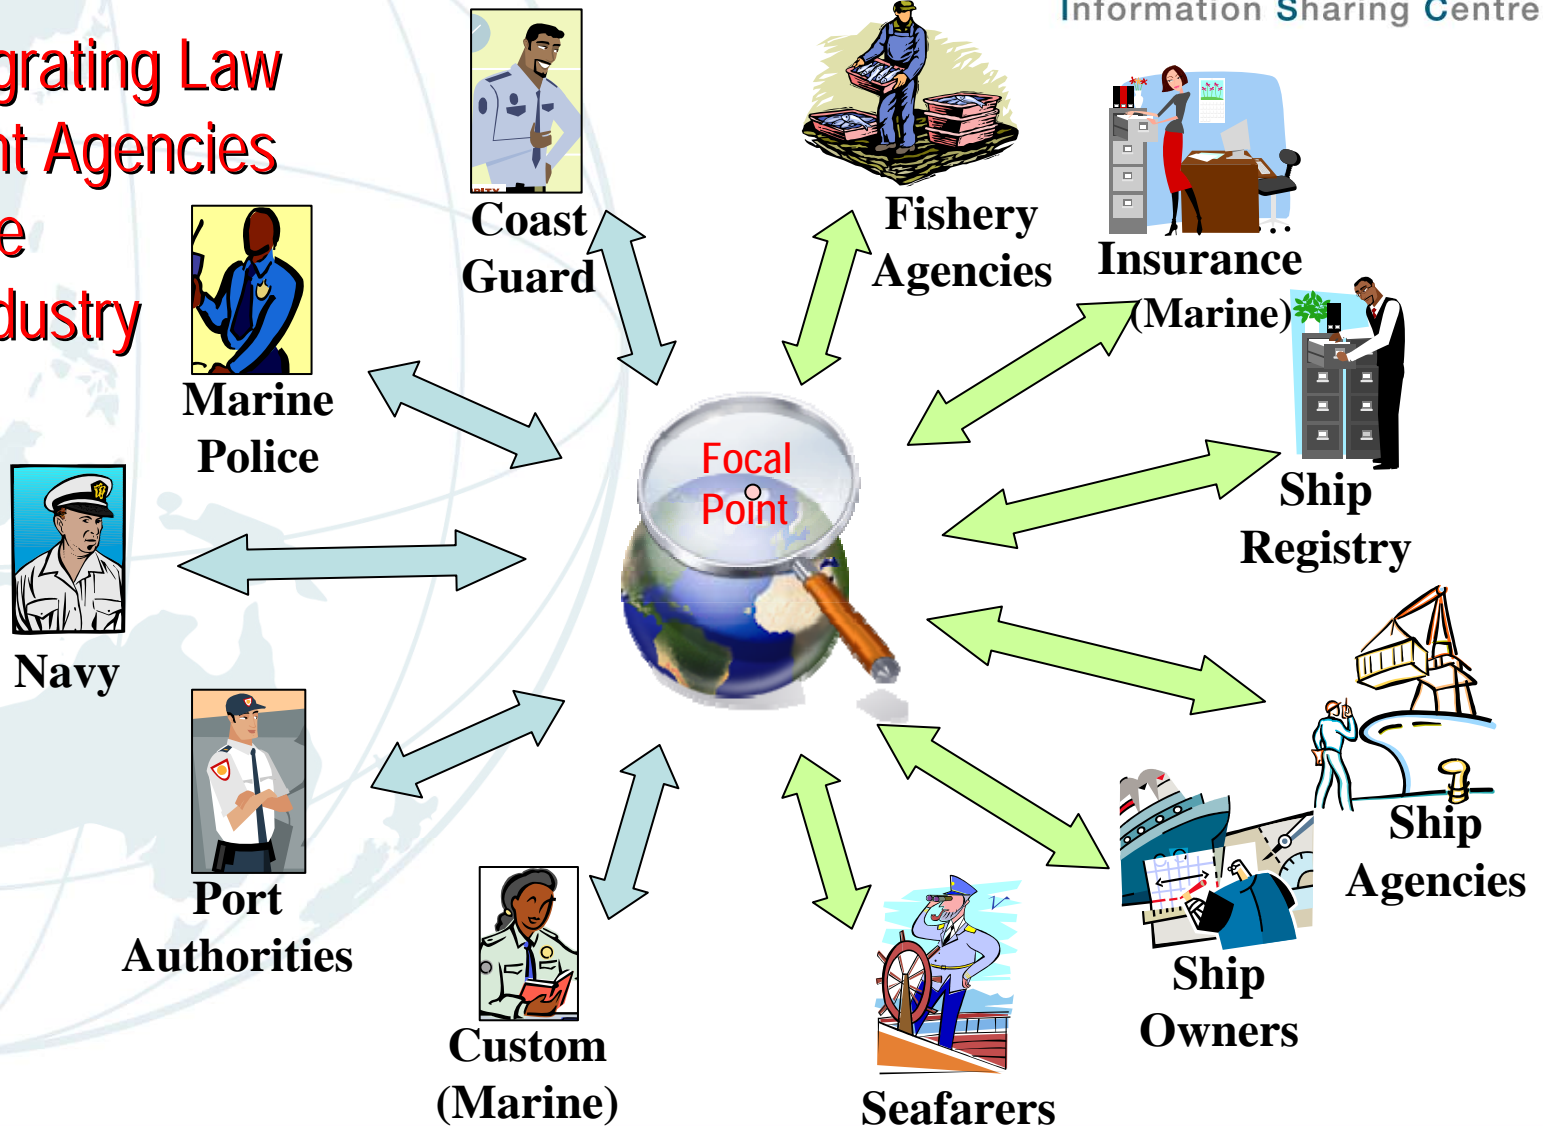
Information Sharing Centre

grating Law
nt Agencies
e
dustry

Coast Guard

Fishery Agencies

Insurance (Marine)

Marine Police

Focal Point

Ship Registry

Navy

Ship Agencies

Port Authorities

Ship Owners

Custom (Marine)

Seafarers